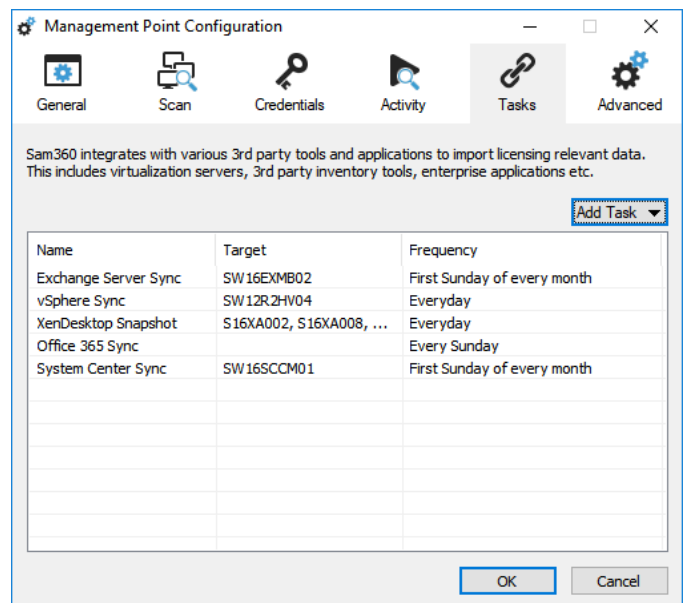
Management Point Configuration

General Scan Credentials Activity Tasks Advanced

Sam360 integrates with various 3rd party tools and applications to import licensing relevant data. This includes virtualization servers, 3rd party inventory tools, enterprise applications etc.

Add Task

| Name | Target | Frequency |
|---|---|---|
| Exchange Server Sync | SW16EXMB02 | First Sunday of every month |
| vSphere Sync | SW12R2HV04 | Everyday |
| XenDesktop Snapshot | S16XA002, S16XA008, ... | Everyday |
| Office 365 Sync | | Every Sunday |
| System Center Sync | SW16SCCM01 | First Sunday of every month |

OK Cancel